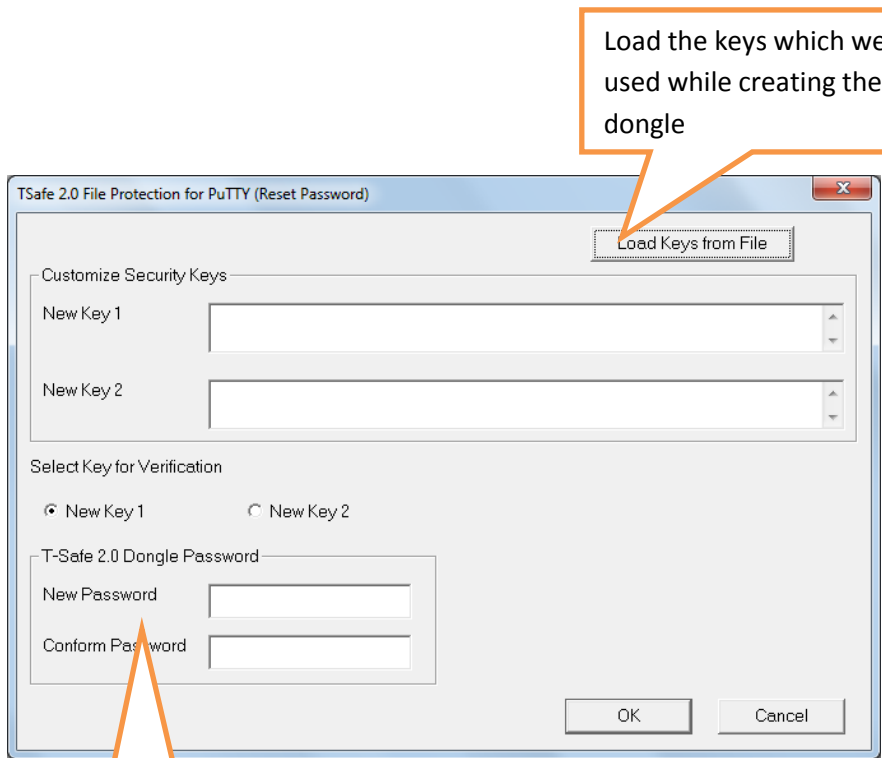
Load the keys which we used while creating the dongle

TSafe 2.0 File Protection for PuTTY (Reset Password)

Load Keys from File

Customize Security Keys

New Key 1

New Key 2

Select Key for Verification

New Key 1

New Key 2

T-Safe 2.0 Dongle Password

New Password

Conform Password

OK

Cancel